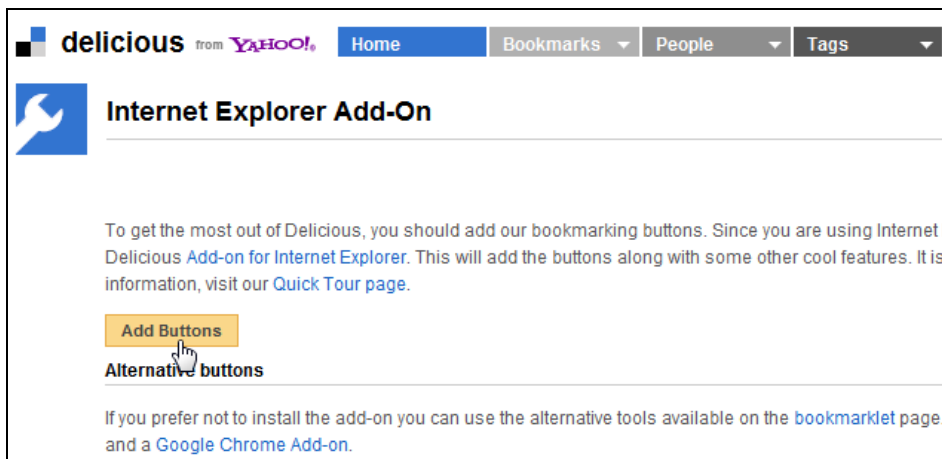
delicious from YAHOO!

Home | Bookmarks | People | Tags

Internet Explorer Add-On

To get the most out of Delicious, you should add our bookmarking buttons. Since you are using Internet Delicious Add-on for Internet Explorer. This will add the buttons along with some other cool features. It is information, visit our Quick Tour page.

Add Buttons

Alternative buttons

If you prefer not to install the add-on you can use the alternative tools available on the bookmarklet page and a Google Chrome Add-on.